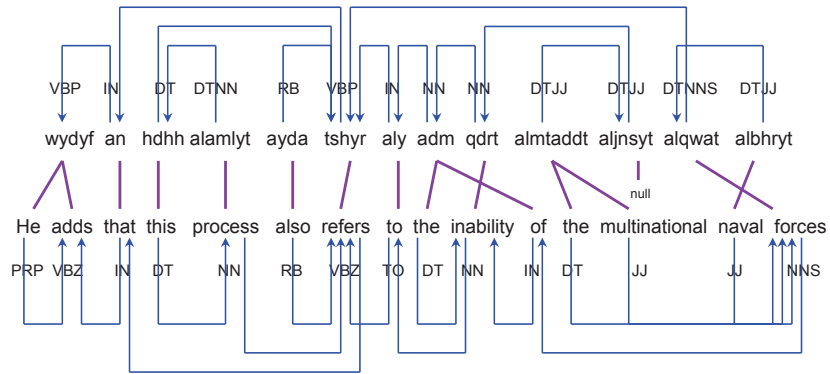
VBP IN DT DTNN RB VBP IN NN NN DTJJ DTJJ DTNNS DTJJ

wydyf an hdhh alamlyt ayda tshyr aly adm qdrt almtaddt aljnsyt alqwat albhryt

null

He adds that this process also refers to the inability of the multinational naval forces

PRP VBZ IN DT NN RB VBZ TO DT NN IN DT JJ JJ NNS